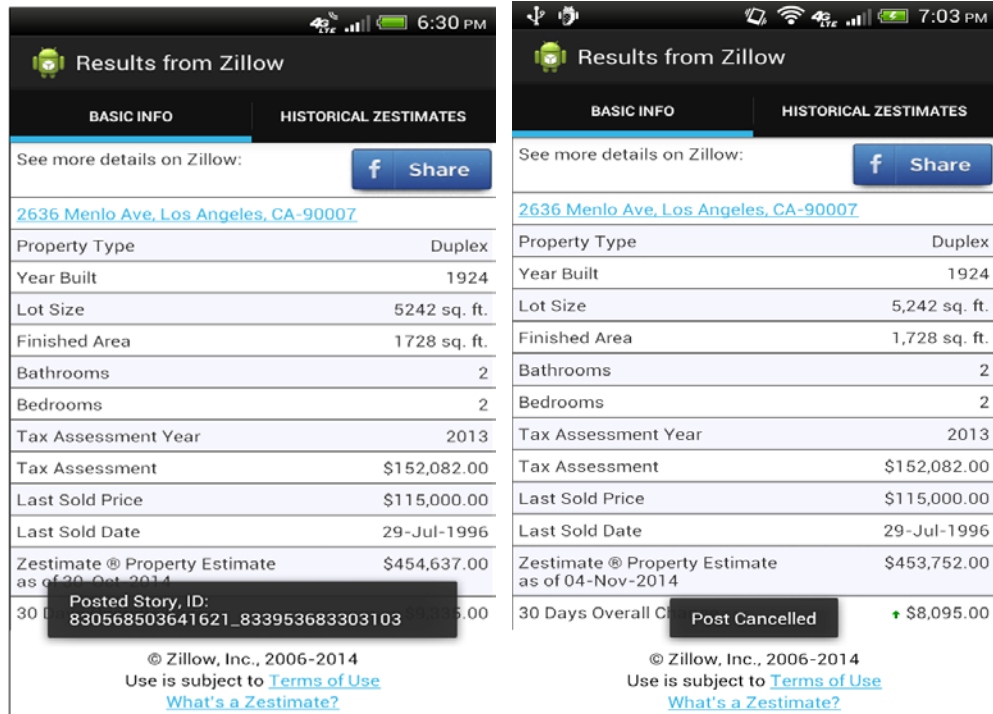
4G LTE 6:30 PM

Results from Zillow

BASIC INFO | HISTORICAL ZESTIMATES

See more details on Zillow:

Share

2636 Menlo Ave, Los Angeles, CA-90007

| | |
|---|---|
| Property Type | Duplex |
| Year Built | 1924 |
| Lot Size | 5242 sq. ft. |
| Finished Area | 1728 sq. ft. |
| Bathrooms | 2 |
| Bedrooms | 2 |
| Tax Assessment Year | 2013 |
| Tax Assessment | $152,082.00 |
| Last Sold Price | $115,000.00 |
| Last Sold Date | 29-Jul-1996 |
| Zestimate ® Property Estimate as of 30-Oct-2014 | $454,637.00 |
| 30 D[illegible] | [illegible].00 |

Posted Story, ID: 830568503641621_833953683303103

© Zillow, Inc., 2006-2014
Use is subject to Terms of Use
What's a Zestimate?

4G LTE 7:03 PM

Results from Zillow

BASIC INFO | HISTORICAL ZESTIMATES

See more details on Zillow:

Share

2636 Menlo Ave, Los Angeles, CA-90007

| | |
|---|---|
| Property Type | Duplex |
| Year Built | 1924 |
| Lot Size | 5,242 sq. ft. |
| Finished Area | 1,728 sq. ft. |
| Bathrooms | 2 |
| Bedrooms | 2 |
| Tax Assessment Year | 2013 |
| Tax Assessment | $152,082.00 |
| Last Sold Price | $115,000.00 |
| Last Sold Date | 29-Jul-1996 |
| Zestimate ® Property Estimate as of 04-Nov-2014 | $453,752.00 |
| 30 Days Overall Ch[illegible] | $8,095.00 |

Post Cancelled

© Zillow, Inc., 2006-2014
Use is subject to Terms of Use
What's a Zestimate?